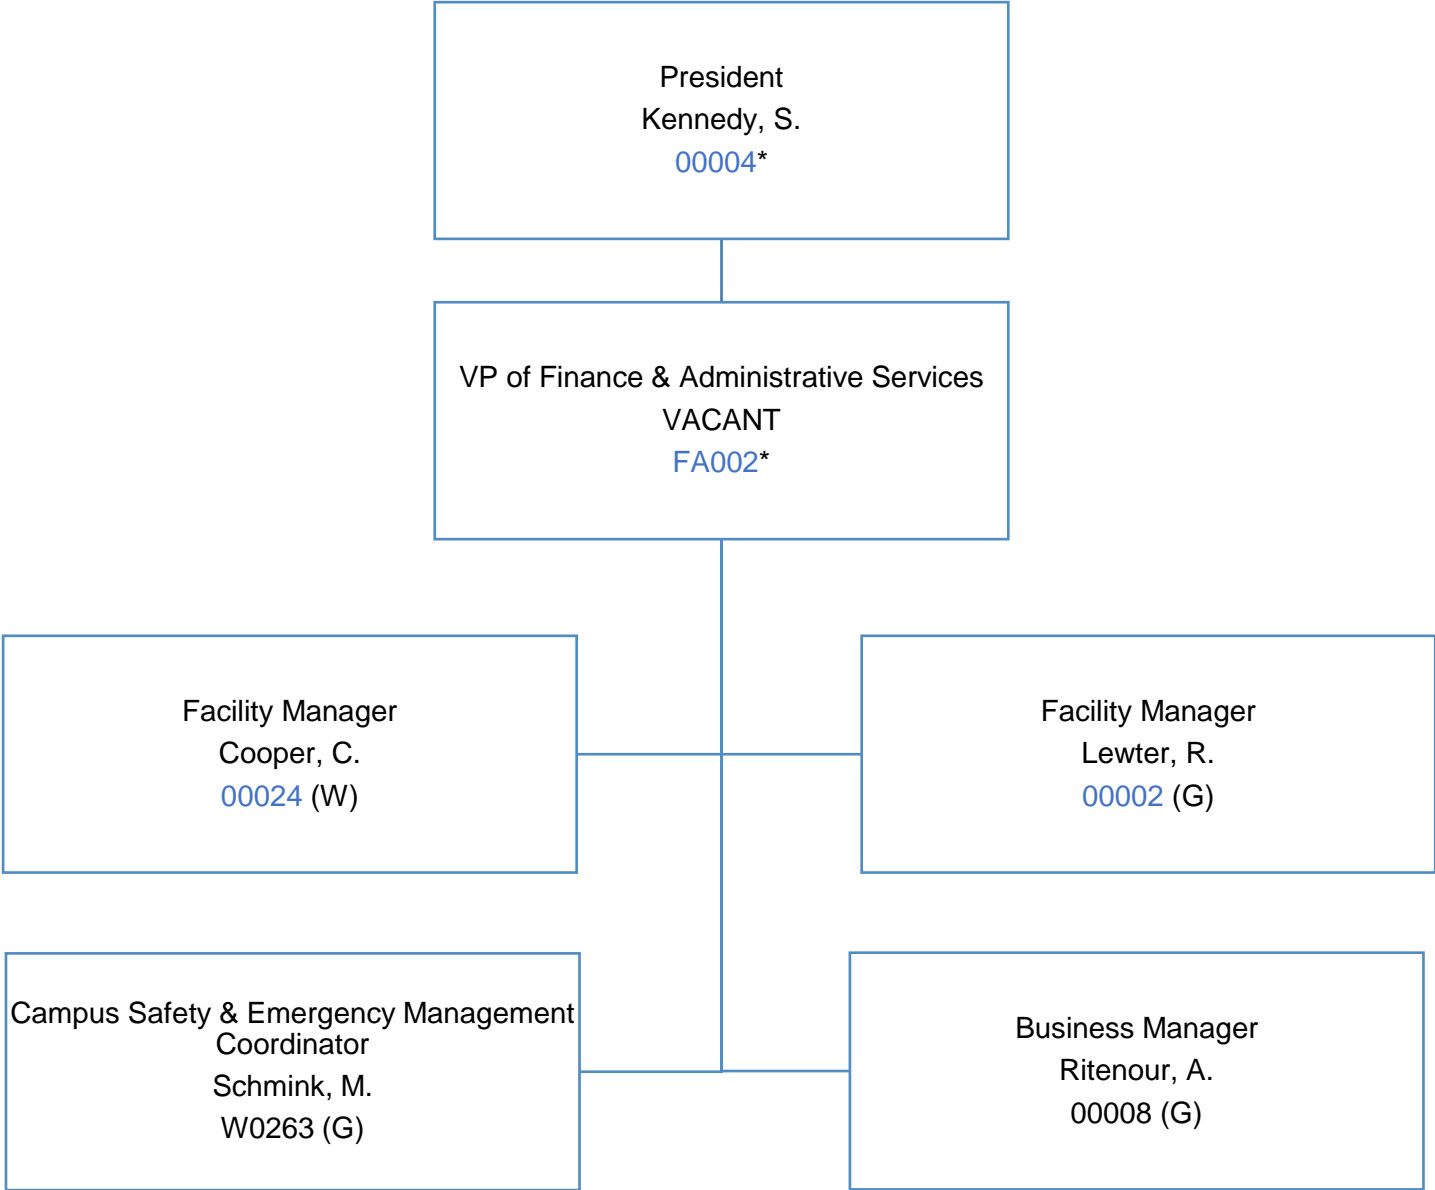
President
Kennedy, S.
00004*

VP of Finance & Administrative Services
VACANT
FA002*

Facility Manager
Cooper, C.
00024 (W)

Facility Manager
Lewter, R.
00002 (G)

Campus Safety & Emergency Management Coordinator
Schmink, M.
W0263 (G)

Business Manager
Ritenour, A.
00008 (G)